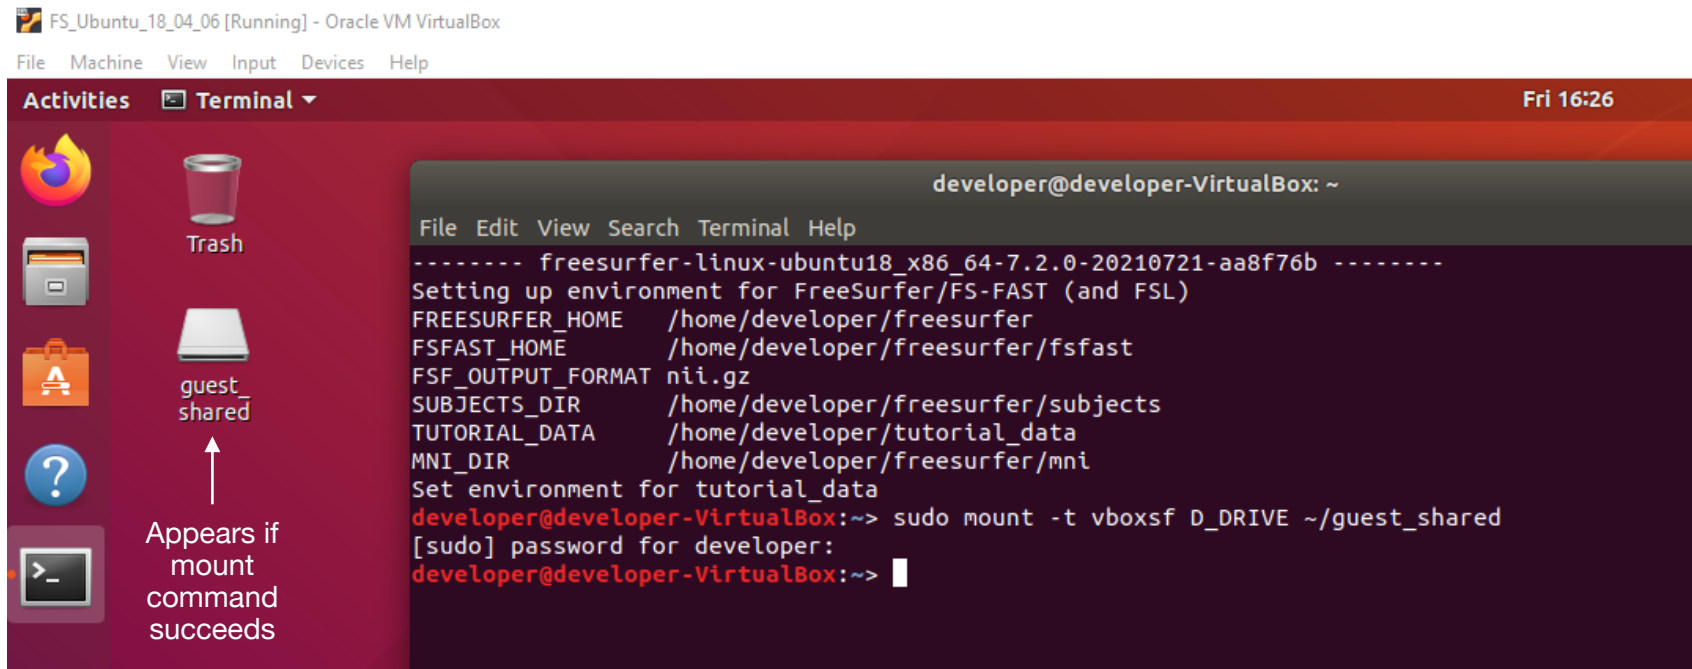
FS_Ubuntu_18_04_06 [Running] - Oracle VM VirtualBox

File Machine View Input Devices Help

Activities Terminal ▾ Fri 16:26

Trash

guest_shared

Appears if mount command succeeds

developer@developer-VirtualBox: ~

File Edit View Search Terminal Help

-------- freesurfer-linux-ubuntu18_x86_64-7.2.0-20210721-aa8f76b --------
Setting up environment for FreeSurfer/FS-FAST (and FSL)
FREESURFER_HOME /home/developer/freesurfer
FSFAST_HOME /home/developer/freesurfer/fsfast
FSF_OUTPUT_FORMAT nii.gz
SUBJECTS_DIR /home/developer/freesurfer/subjects
TUTORIAL_DATA /home/developer/tutorial_data
MNI_DIR /home/developer/freesurfer/mni
Set environment for tutorial_data
developer@developer-VirtualBox:~> sudo mount -t vboxsf D_DRIVE ~/guest_shared
[sudo] password for developer:
developer@developer-VirtualBox:~>